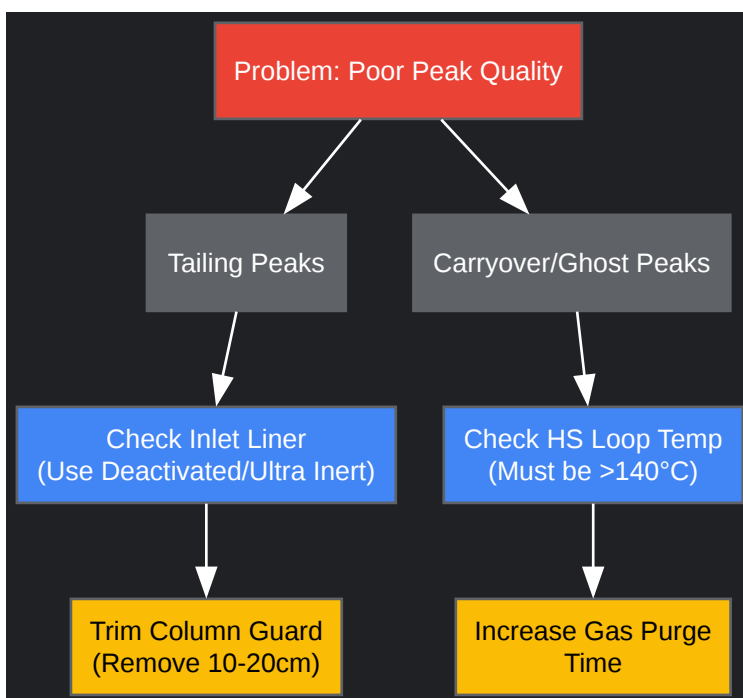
Problem: Poor Peak Quality

Tailing Peaks

Carryover/Ghost Peaks

Check Inlet Liner
(Use Deactivated/Ultra Inert)

Check HS Loop Temp
(Must be >140°C)

Trim Column Guard
(Remove 10-20cm)

Increase Gas Purge Time